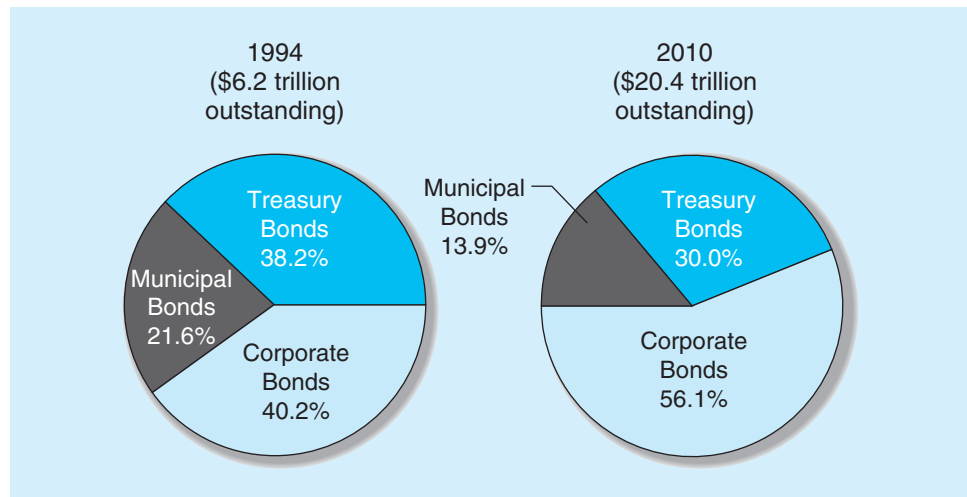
1994
($6.2 trillion outstanding)

Treasury Bonds 38.2%

Municipal Bonds 21.6%

Corporate Bonds 40.2%

2010
($20.4 trillion outstanding)

Municipal Bonds 13.9%

Treasury Bonds 30.0%

Corporate Bonds 56.1%